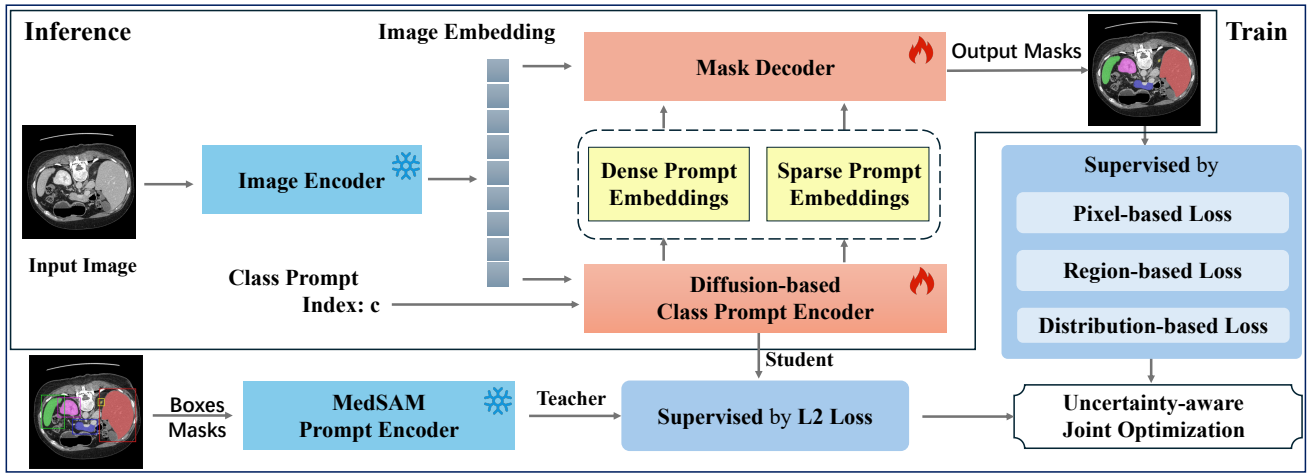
Inference

Image Embedding

Mask Decoder

Output Masks

Train

Dense Prompt Embeddings

Sparse Prompt Embeddings

Image Encoder

Input Image

Class Prompt Index: c

Diffusion-based Class Prompt Encoder

Supervised by

Pixel-based Loss

Region-based Loss

Distribution-based Loss

Student

Boxes Masks

MedSAM Prompt Encoder

Teacher

Supervised by L2 Loss

Uncertainty-aware Joint Optimization